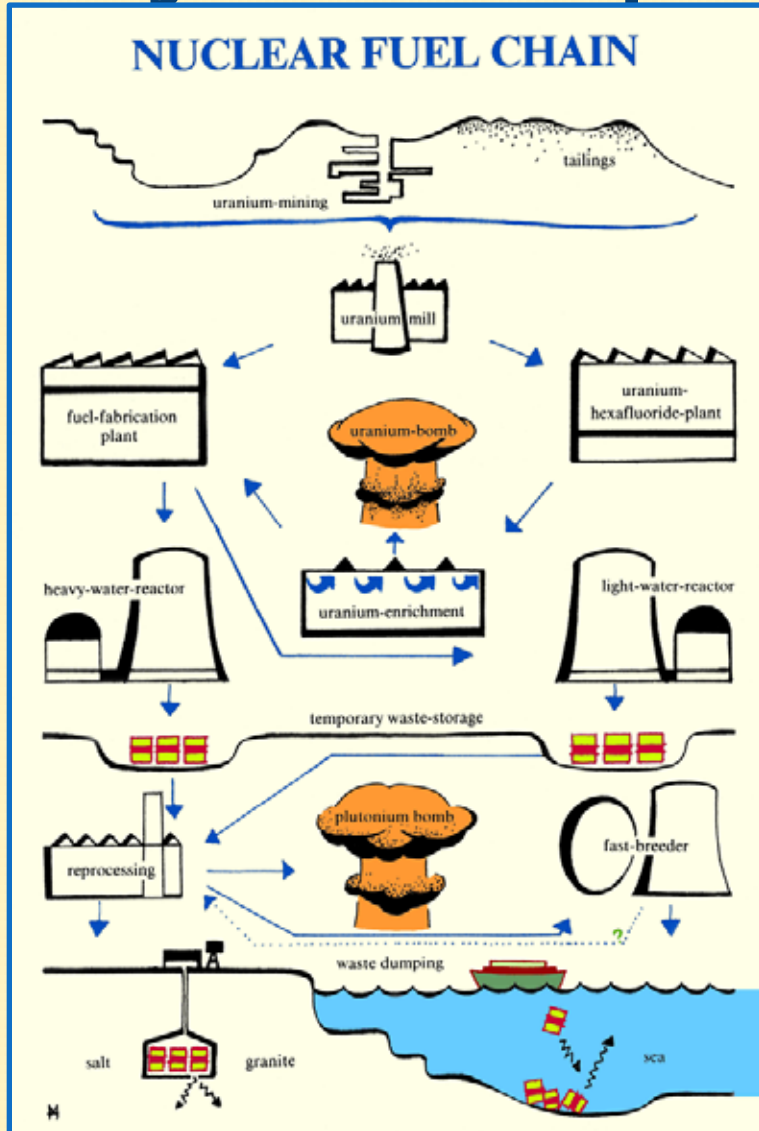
NUCLEAR FUEL CHAIN

tailings

uranium-mining

uranium mill

fuel-fabrication plant

uranium-hexafluoride-plant

uranium-bomb

heavy-water-reactor

uranium-enrichment

light-water-reactor

temporary waste-storage

plutonium bomb

reprocessing

fast-breeder

?

waste dumping

salt

granite

sea